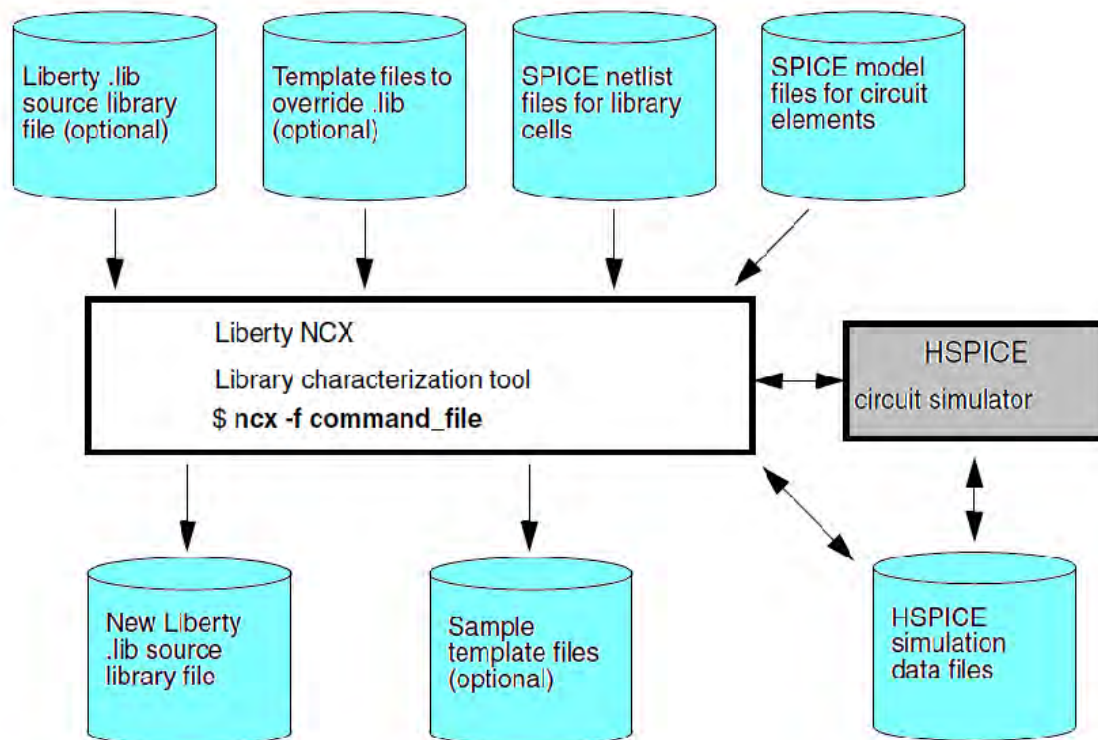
Liberty .lib source library file (optional)

Template files to override .lib (optional)

SPICE netlist files for library cells

SPICE model files for circuit elements

Liberty NCX

Library characterization tool

$ **ncx -f command_file**

HSPICE

circuit simulator

New Liberty .lib source library file

Sample template files (optional)

HSPICE simulation data files